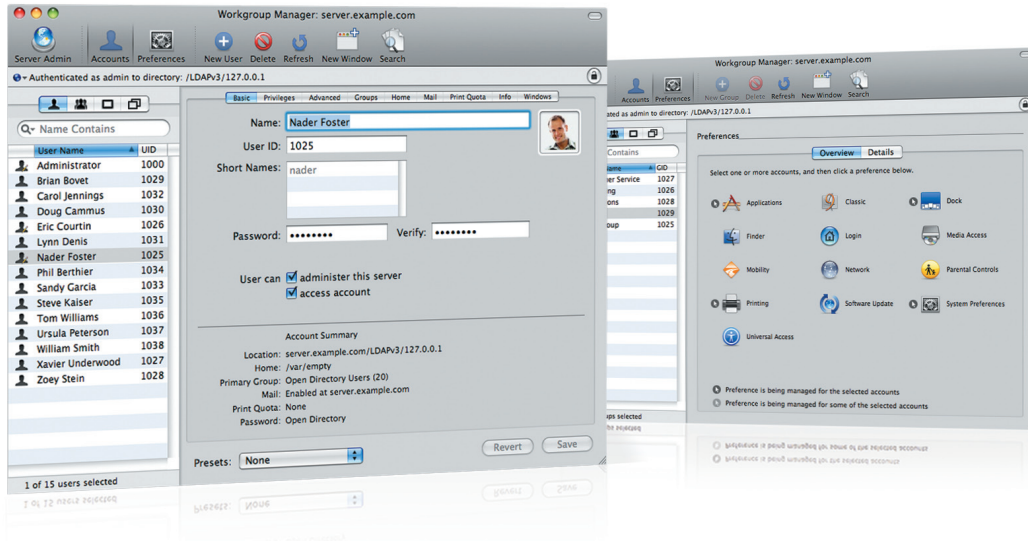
Workgroup Manager: server.example.com

Server Admin | Accounts | Preferences | New User | Delete | Refresh | New Window | Search

Authenticated as admin to directory: /LDAPv3/127.0.0.1

Name Contains

| User Name | UID |
|---|---|
| Administrator | 1000 |
| Brian Bovet | 1029 |
| Carol Jennings | 1032 |
| Doug Cammus | 1030 |
| Eric Courtin | 1026 |
| Lynn Denis | 1031 |
| Nader Foster | 1025 |
| Phil Berthier | 1034 |
| Sandy Garcia | 1033 |
| Steve Kaiser | 1035 |
| Tom Williams | 1036 |
| Ursula Peterson | 1037 |
| William Smith | 1038 |
| Xavier Underwood | 1027 |
| Zoey Stein | 1028 |

1 of 15 users selected

Basic | Privileges | Advanced | Groups | Home | Mail | Print Quota | Info | Windows

Name: Nader Foster
User ID: 1025
Short Names: nader
Password: •••••••• Verify: ••••••••

User can
administer this server
access account

Account Summary
Location: server.example.com/LDAPv3/127.0.0.1
Home: /var/empty
Primary Group: Open Directory Users (20)
Mail: Enabled at server.example.com
Print Quota: None
Password: Open Directory

Revert | Save

Presets: None

Workgroup Manager: server.example.com

Accounts | Preferences | New Group | Delete | Refresh | New Window | Search

ectory: /LDAPv3/127.0.0.1

Contains

| Name | GID |
|---|---|
| er Service | 1027 |
| ng | 1026 |
| ons | 1028 |
| | 1029 |
| oup | 1025 |

ps selected

Preferences

Overview | Details

Select one or more accounts, and then click a preference below.

Applications | Classic | Dock
Finder | Login | Media Access
Mobility | Network | Parental Controls
Printing | Software Update | System Preferences
Universal Access

Preference is being managed for the selected accounts
Preference is being managed for some of the selected accounts